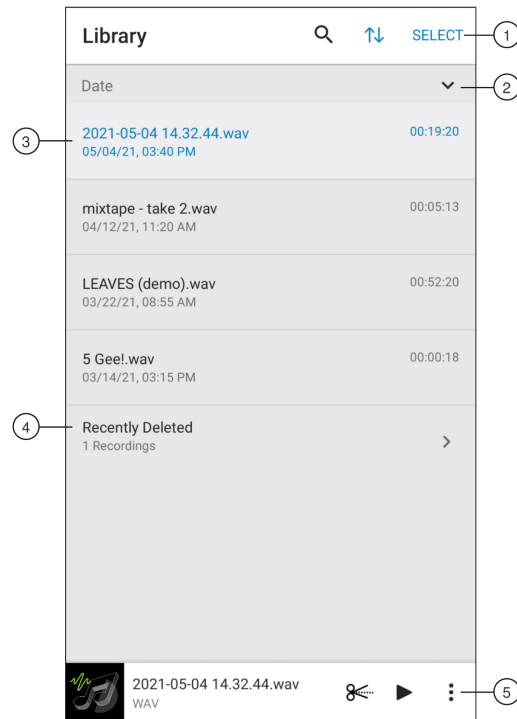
Library SELECT 1

Date 2

3 2021-05-04 14.32.44.wav 00:19:20
05/04/21, 03:40 PM

mixtape - take 2.wav 00:05:13
04/12/21, 11:20 AM

LEAVES (demo).wav 00:52:20
03/22/21, 08:55 AM

5 Gee!.wav 00:00:18
03/14/21, 03:15 PM

4 Recently Deleted
1 Recordings

2021-05-04 14.32.44.wav
WAV 5